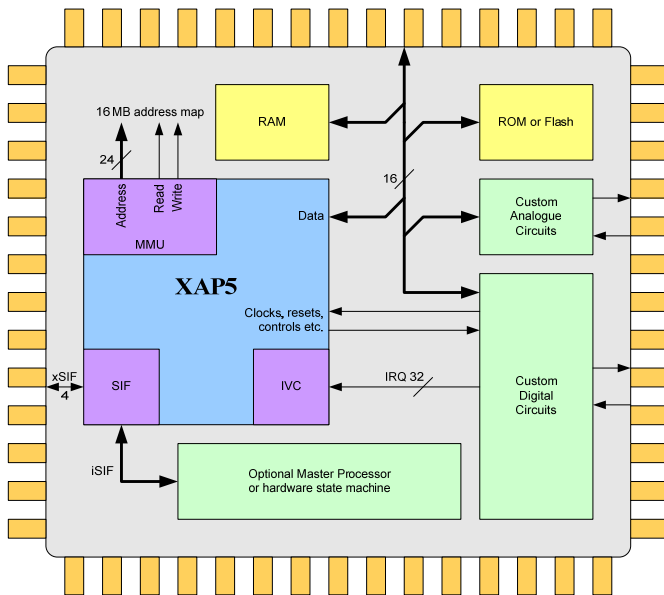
16 MB address map

24

Address

Read

Write

MMU

XAP5

Data

Clocks, resets, controls etc.

SIF

IVC

xSIF

4

iSIF

RAM

ROM or Flash

16

Custom Analogue Circuits

Custom Digital Circuits

IRQ 32

Optional Master Processor or hardware state machine